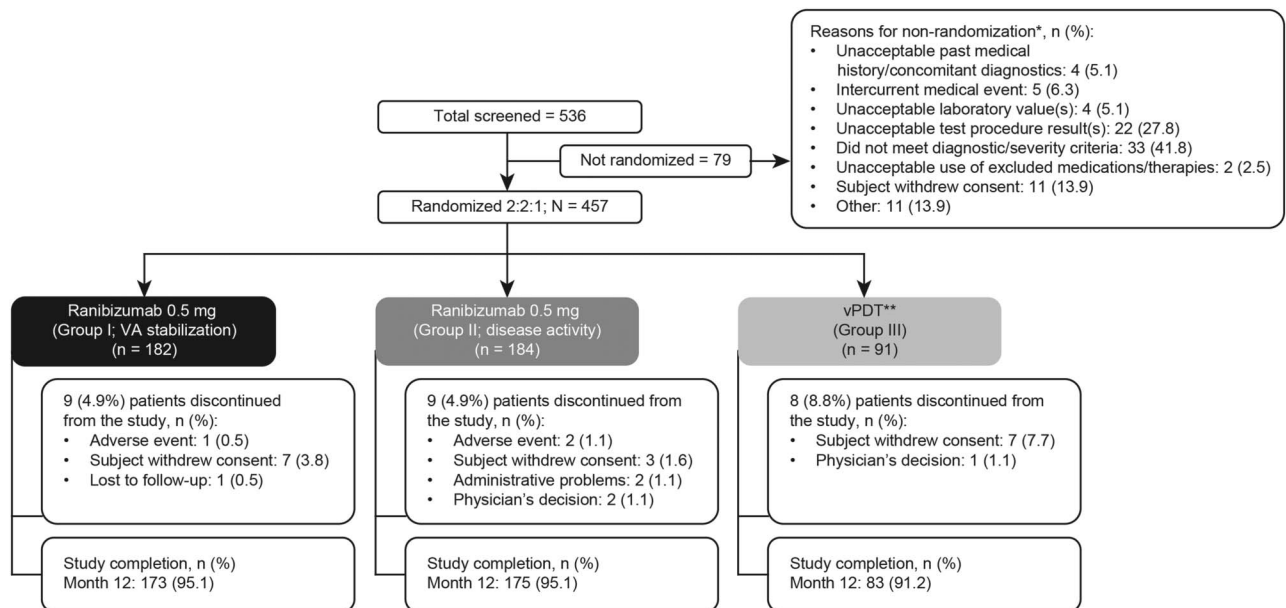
Total screened = 536

Not randomized = 79

Reasons for non-randomization*, n (%):
• Unacceptable past medical history/concomitant diagnostics: 4 (5.1)
• Intercurrent medical event: 5 (6.3)
• Unacceptable laboratory value(s): 4 (5.1)
• Unacceptable test procedure result(s): 22 (27.8)
• Did not meet diagnostic/severity criteria: 33 (41.8)
• Unacceptable use of excluded medications/therapies: 2 (2.5)
• Subject withdrew consent: 11 (13.9)
• Other: 11 (13.9)

Randomized 2:2:1; N = 457

Ranibizumab 0.5 mg
(Group I; VA stabilization)
(n = 182)

9 (4.9%) patients discontinued from the study, n (%):
• Adverse event: 1 (0.5)
• Subject withdrew consent: 7 (3.8)
• Lost to follow-up: 1 (0.5)

Study completion, n (%)
Month 12: 173 (95.1)

Ranibizumab 0.5 mg
(Group II; disease activity)
(n = 184)

9 (4.9%) patients discontinued from the study, n (%):
• Adverse event: 2 (1.1)
• Subject withdrew consent: 3 (1.6)
• Administrative problems: 2 (1.1)
• Physician's decision: 2 (1.1)

Study completion, n (%)
Month 12: 175 (95.1)

vPDT**
(Group III)
(n = 91)

8 (8.8%) patients discontinued from the study, n (%):
• Subject withdrew consent: 7 (7.7)
• Physician's decision: 1 (1.1)

Study completion, n (%)
Month 12: 83 (91.2)